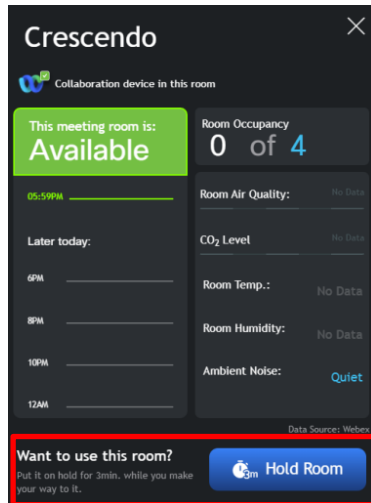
Crescendo

Collaboration device in this room

This meeting room is:
Available

Room Occupancy
0 of 4

05:59PM

Later today:

6PM

8PM

10PM

12AM

Room Air Quality: No Data

$CO_2$ Level No Data

Room Temp.: No Data

Room Humidity: No Data

Ambient Noise: Quiet

Data Source: Webex

Want to use this room?
Put it on hold for 3min. while you make your way to it.

3m Hold Room